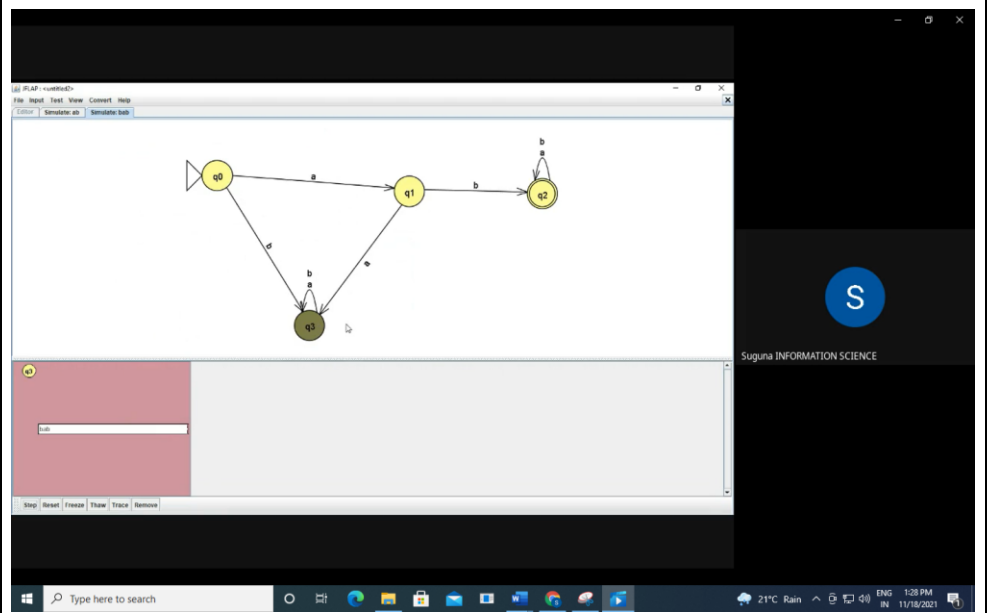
JFLAP : <untitled2>

File Input Test View Convert Help

Editor Simulate: ab Simulate: bab

b
a

q0 a q1 b q2

b a

b
a

q3

q3

bab

Step Reset Freeze Thaw Trace Remove

S

Suguna INFORMATION SCIENCE

Type here to search

21°C Rain ENG IN 1:28 PM 11/18/2021